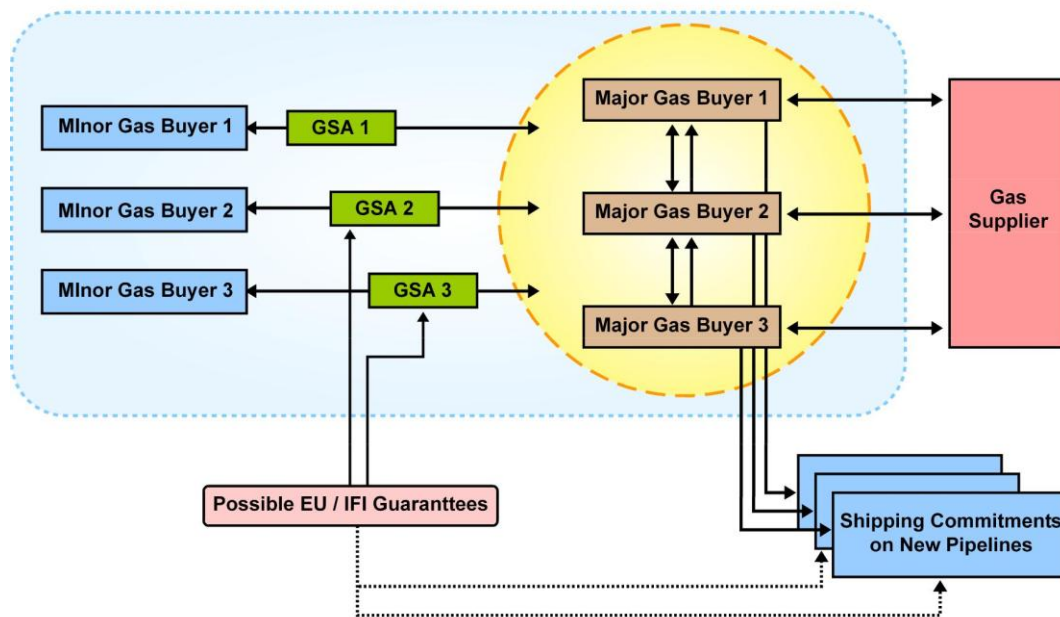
MInor Gas Buyer 1

GSA 1

MInor Gas Buyer 2

GSA 2

MInor Gas Buyer 3

GSA 3

Major Gas Buyer 1

Major Gas Buyer 2

Major Gas Buyer 3

Gas Supplier

Possible EU / IFI Guaranttees

Shipping Commitments on New Pipelines